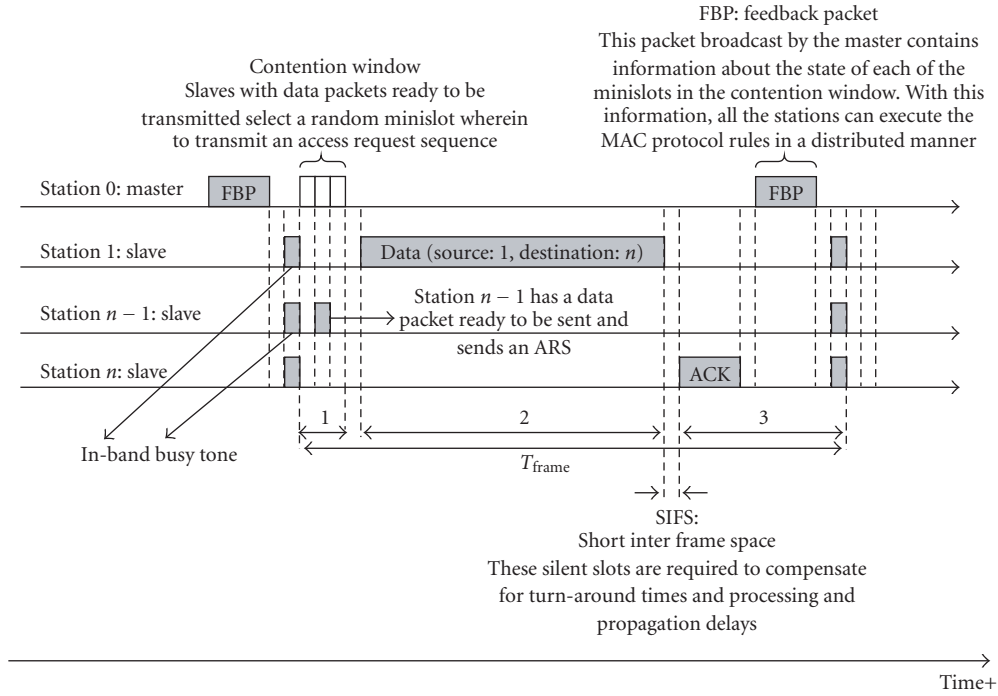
FBP: feedback packet
This packet broadcast by the master contains information about the state of each of the minislots in the contention window. With this information, all the stations can execute the MAC protocol rules in a distributed manner

Contention window
Slaves with data packets ready to be transmitted select a random minislot wherein to transmit an access request sequence

Station 0: master
FBP
FBP
Station 1: slave
Data (source: 1, destination: $n$)
Station $n-1$: slave
Station $n-1$ has a data packet ready to be sent and sends an ARS
Station $n$: slave
ACK

1
2
3
In-band busy tone
$T_{\text{frame}}$

SIFS:
Short inter frame space
These silent slots are required to compensate for turn-around times and processing and propagation delays

Time+